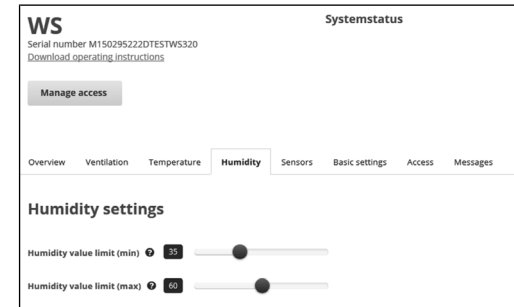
WS

Systemstatus

Serial number M150295222DTESTWS320
Download operating instructions

Manage access

Overview Ventilation Temperature Humidity Sensors Basic settings Access Messages

Humidity settings

Humidity value limit (min) 35

Humidity value limit (max) 60